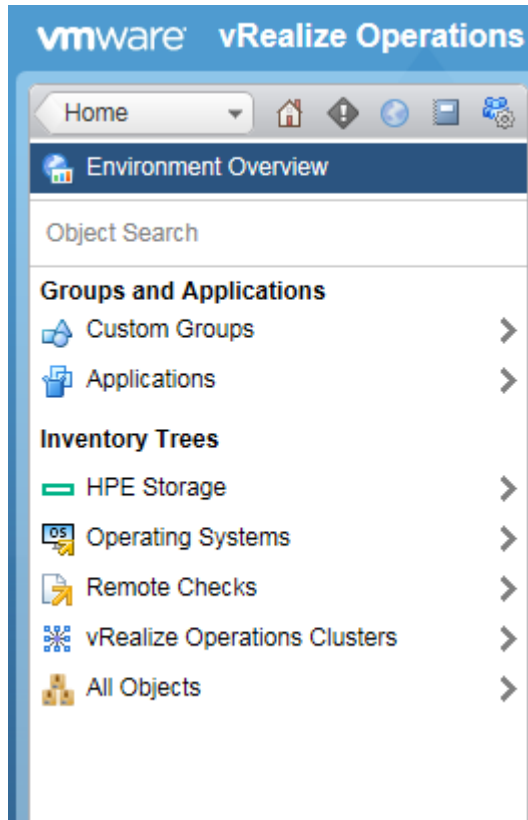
vmware vRealize Operations

Home

Environment Overview

Object Search

Groups and Applications

Custom Groups

Applications

Inventory Trees

HPE Storage

Operating Systems

Remote Checks

vRealize Operations Clusters

All Objects